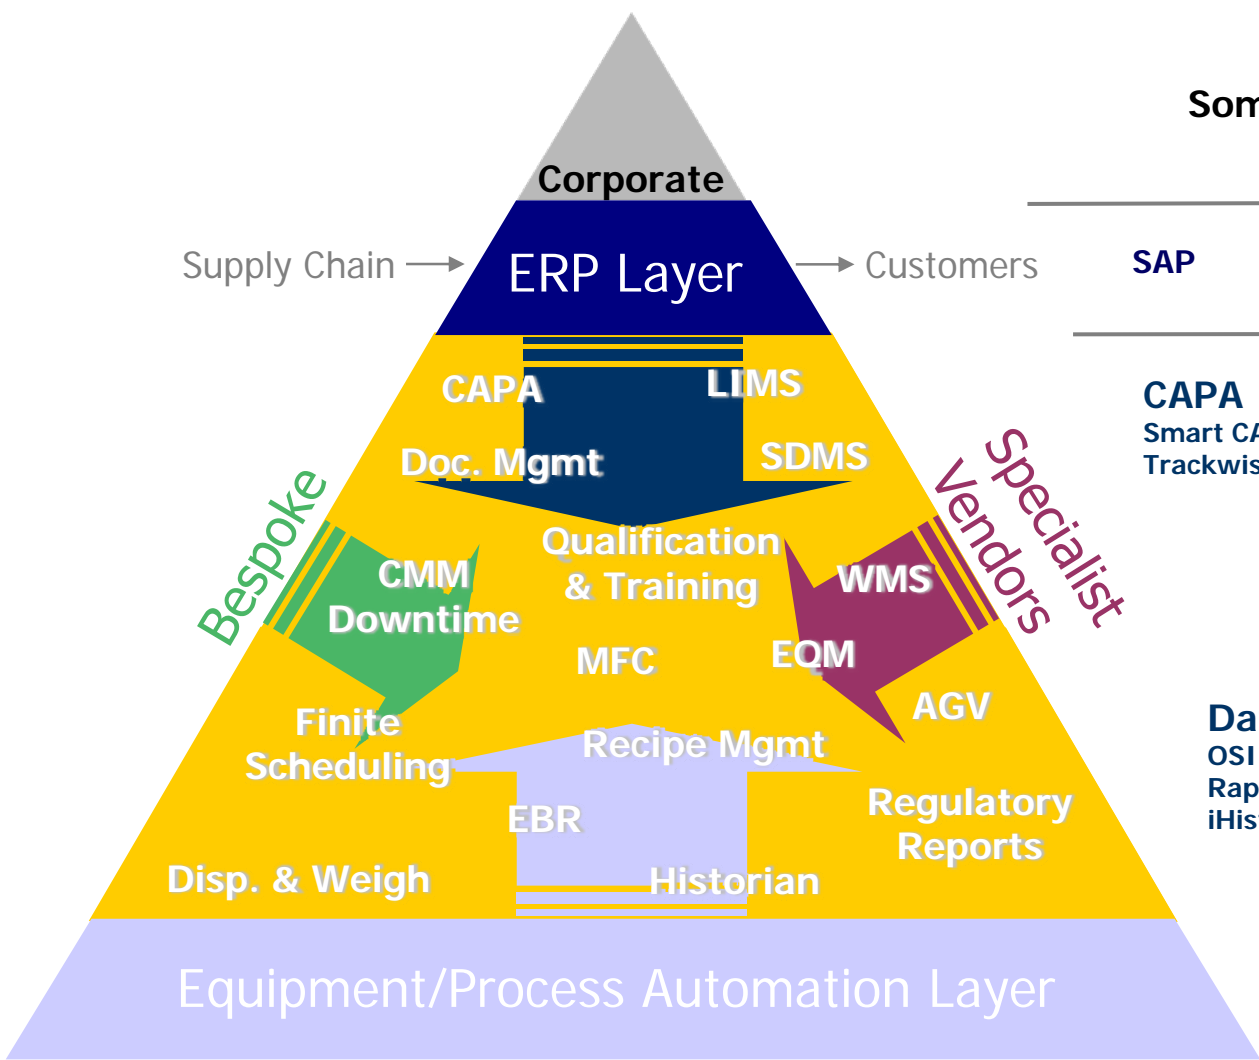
Corporate

Supply Chain → ERP Layer → Customers

CAPA
LIMS
Doc. Mgmt
SDMS
Qualification & Training
Bespoke
CMM Downtime
Specialist Vendors
WMS
MFC
EQM
AGV
Finite Scheduling
Recipe Mgmt
EBR
Regulatory Reports
Disp. & Weigh
Historian

Equipment/Process Automation Layer

Som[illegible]

SAP

CAPA
Smart CA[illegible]
Trackwis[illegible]

Da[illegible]
OSI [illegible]
Rap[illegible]
iHis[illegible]